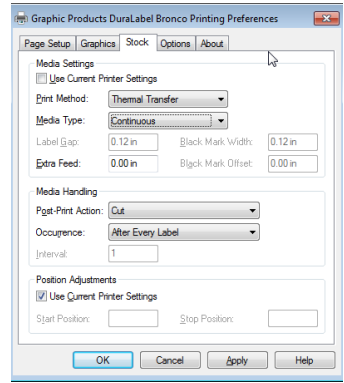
Graphic Products DuraLabel Bronco Printing Preferences

Page Setup | Graphics | Stock | Options | About

Media Settings

Use Current Printer Settings

Print Method: Thermal Transfer

Media Type: Continuous

Label Gap: 0.12 in
Black Mark Width: 0.12 in

Extra Feed: 0.00 in
Black Mark Offset: 0.00 in

Media Handling

Post-Print Action: Cut

Occurence: After Every Label

Interval: 1

Position Adjustments

Use Current Printer Settings

Start Position:
Stop Position:

OK
Cancel
Apply
Help